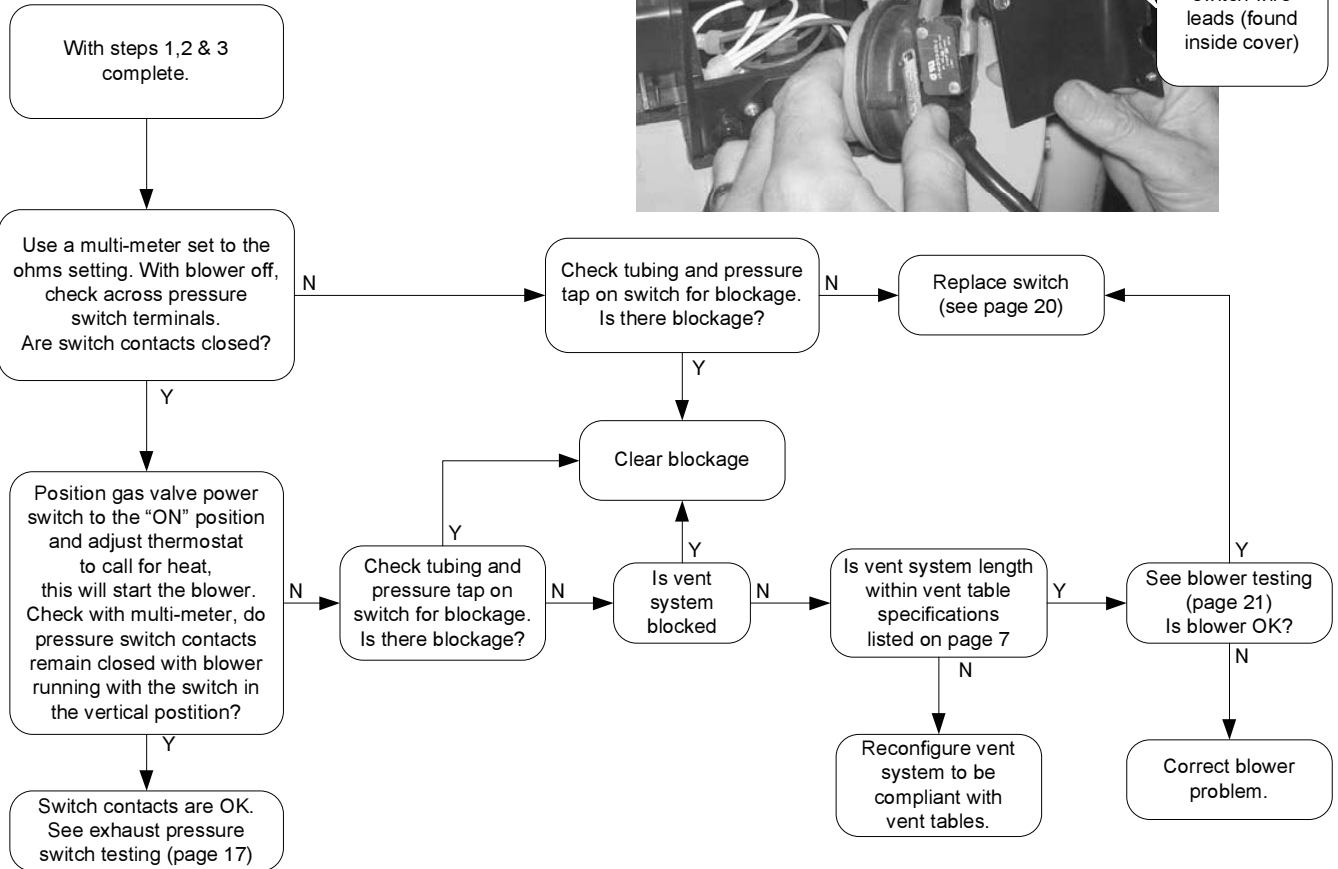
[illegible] leads (found inside cover)

With steps 1,2 & 3 complete.

Use a multi-meter set to the ohms setting. With blower off, check across pressure switch terminals. Are switch contacts closed?

N

Check tubing and pressure tap on switch for blockage. Is there blockage?

N

Replace switch (see page 20)

Y

Y

Clear blockage

Position gas valve power switch to the "ON" position and adjust thermostat to call for heat, this will start the blower. Check with multi-meter, do pressure switch contacts remain closed with blower running with the switch in the vertical postition?

Y

N

Check tubing and pressure tap on switch for blockage. Is there blockage?

N

Y

Is vent system blocked

N

Is vent system length within vent table specifications listed on page 7

Y

Y

See blower testing (page 21) Is blower OK?

N

N

Y

Reconfigure vent system to be compliant with vent tables.

Correct blower problem.

Switch contacts are OK. See exhaust pressure switch testing (page 17)